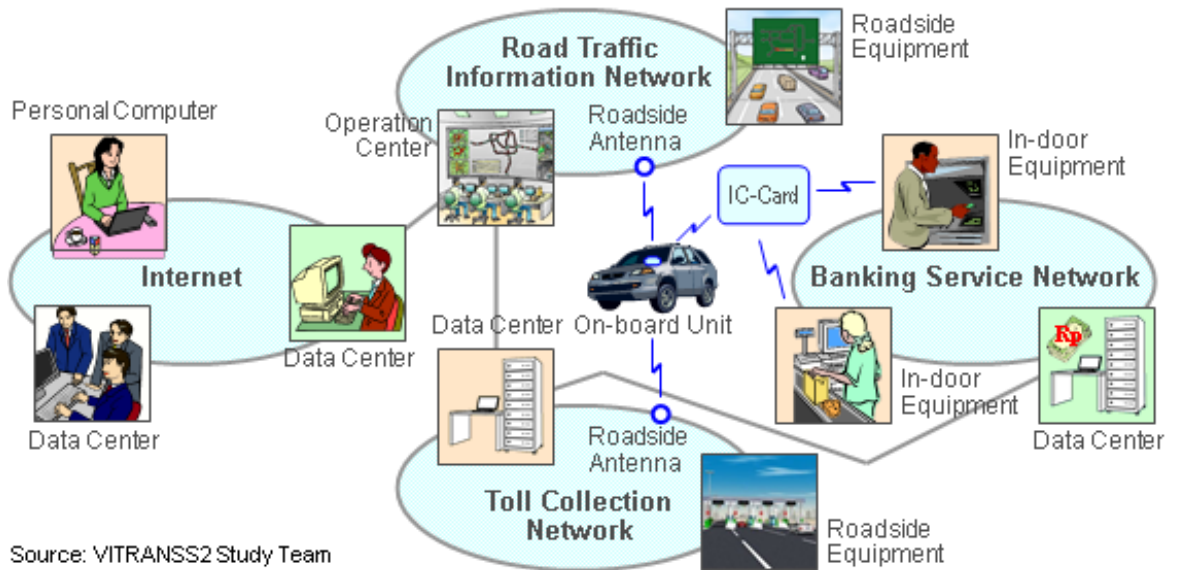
Road Traffic Information Network

Roadside Equipment

Personal Computer

Operation Center

Roadside Antenna

In-door Equipment

IC-Card

Internet

Banking Service Network

Data Center

Data Center

On-board Unit

Rp

In-door Equipment

Data Center

Data Center

Roadside Antenna

Toll Collection Network

Roadside Equipment

Source: VITRANSS2 Study Team